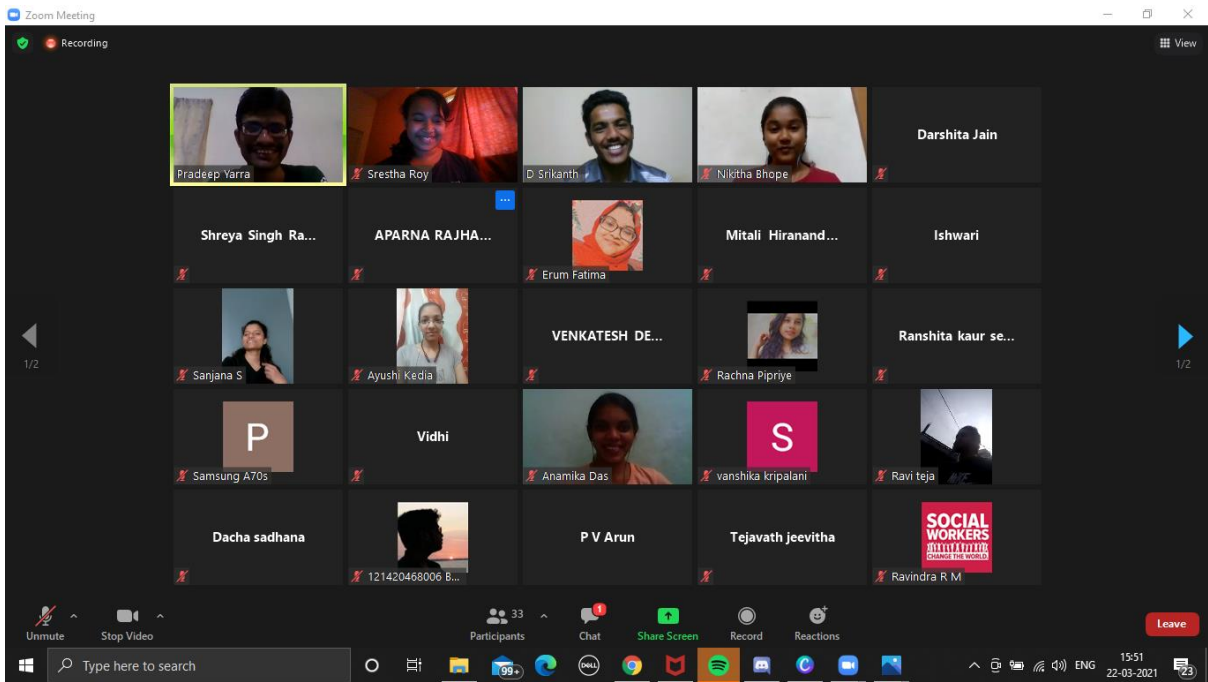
Zoom Meeting

Recording

View

Pradeep Yarra
Srestha Roy
D Srikanth
Nikitha Bhope
Darshita Jain

Shreya Singh Ra...
APARNA RAJHA...
Erum Fatima
Mitali Hiranand...
Ishwari

1/2

Sanjana S
Ayushi Kedia
VENKATESH DE...
Rachna Pipriye
Ranshita kaur se...

1/2

P
Samsung A70s
Vidhi
Anamika Das
S
vanshika kripalani
Ravi teja

Dacha sadhana
121420468006 B...
P V Arun
Tejavath jeevitha
SOCIAL WORKERS CHANGE THE WORLD
Ravindra R M

Unmute
Stop Video
33
Participants
1
Chat
Share Screen
Record
Reactions
Leave

Type here to search
99+
ENG
15:51
22-03-2021
23